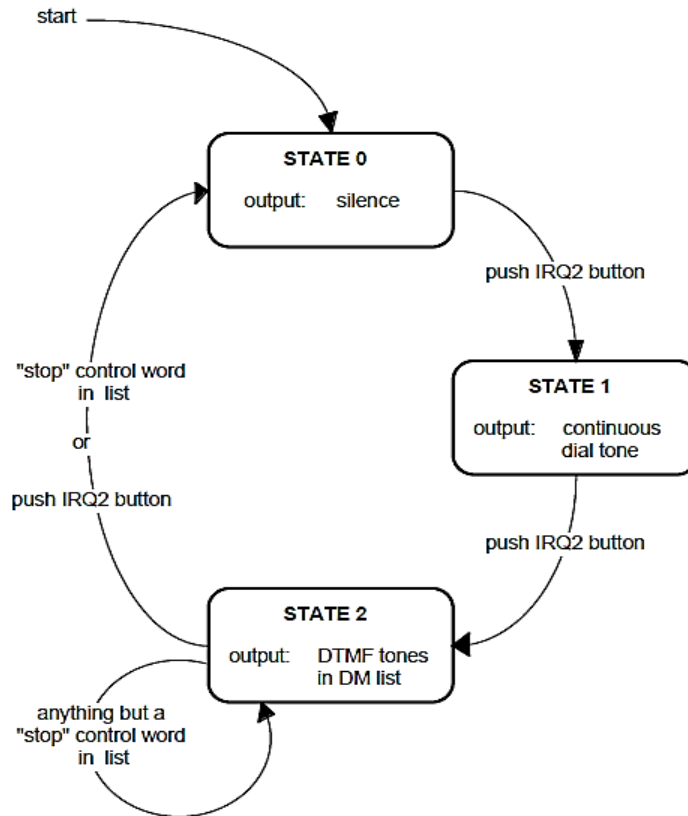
start

STATE 0
output: silence

push IRQ2 button

STATE 1
output: continuous dial tone

push IRQ2 button

"stop" control word in list
or
push IRQ2 button

STATE 2
output: DTMF tones in DM list

anything but a "stop" control word in list